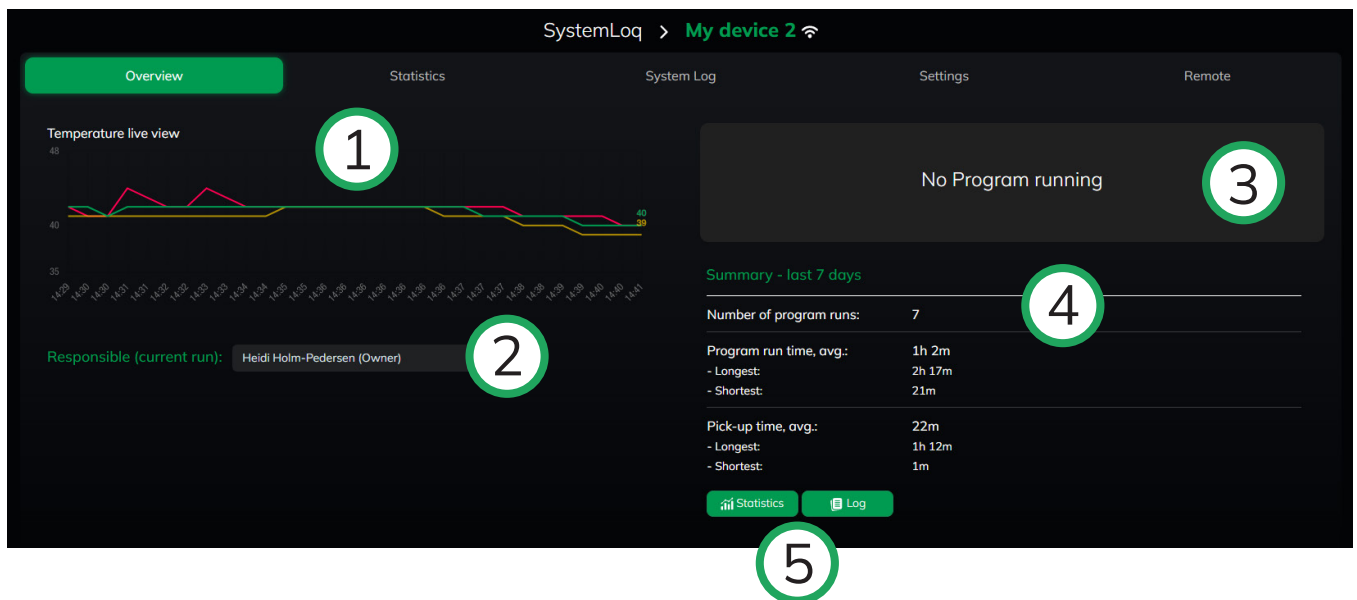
SystemLoq > My device 2

Overview Statistics System Log Settings Remote

Temperature live view

1

48

40

35

40
39

14:29 14:30 14:30 14:31 14:31 14:32 14:32 14:33 14:33 14:34 14:34 14:35 14:35 14:36 14:36 14:36 14:36 14:36 14:36 14:36 14:37 14:37 14:38 14:38 14:39 14:39 14:40 14:40 14:41

Responsible (current run): Heidi Holm-Pedersen (Owner)

2

No Program running

3

Summary - last 7 days

4

| | |
|---|---|
| Number of program runs: | 7 |
| Program run time, avg.: | 1h 2m |
| - Longest: | 2h 17m |
| - Shortest: | 21m |
| Pick-up time, avg.: | 22m |
| - Longest: | 1h 12m |
| - Shortest: | 1m |

Statistics Log

5